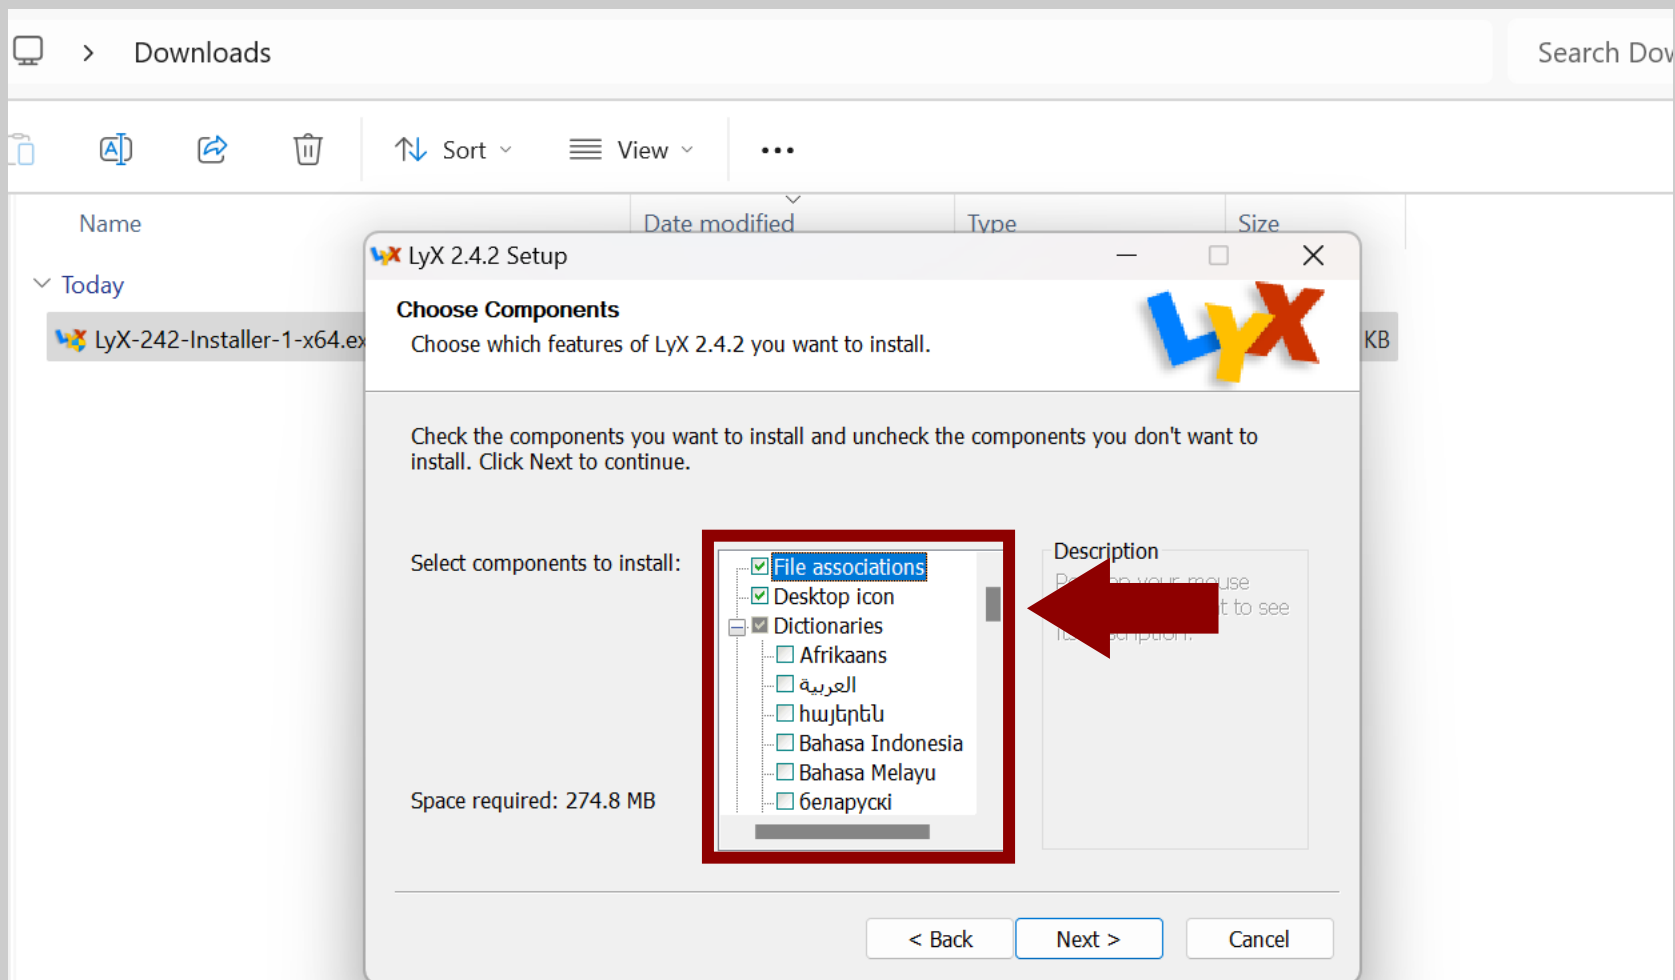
Downloads

Search Dov

Sort

View

•••

Name

Date modified

Type

Size

Today

LyX-242-Installer-1-x64.ex

KB

LyX 2.4.2 Setup

Choose Components

Choose which features of LyX 2.4.2 you want to install.

LyX

Check the components you want to install and uncheck the components you don't want to install. Click Next to continue.

Select components to install:

File associations
Desktop icon
Dictionaries
Afrikaans
العربية
հայերեն
Bahasa Indonesia
Bahasa Melayu
беларускі

Description

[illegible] your mouse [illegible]t to see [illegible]

Space required: 274.8 MB

< Back

Next >

Cancel